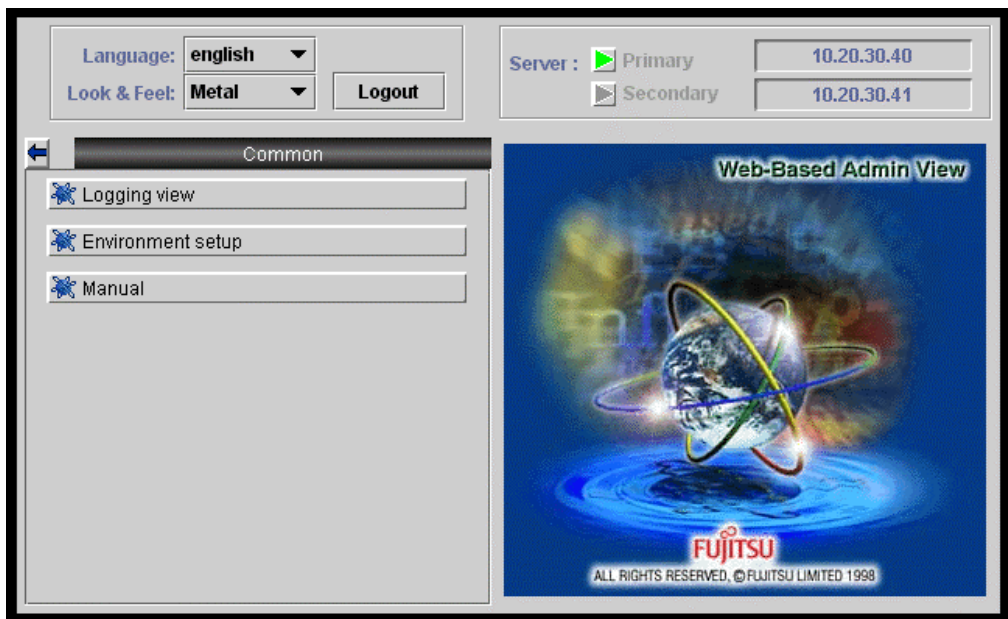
Language: english
Look & Feel: Metal
Logout

Server : Primary 10.20.30.40
Secondary 10.20.30.41

Common

Logging view

Environment setup

Manual

Web-Based Admin View

FUJITSU

ALL RIGHTS RESERVED, © FUJITSU LIMITED 1998